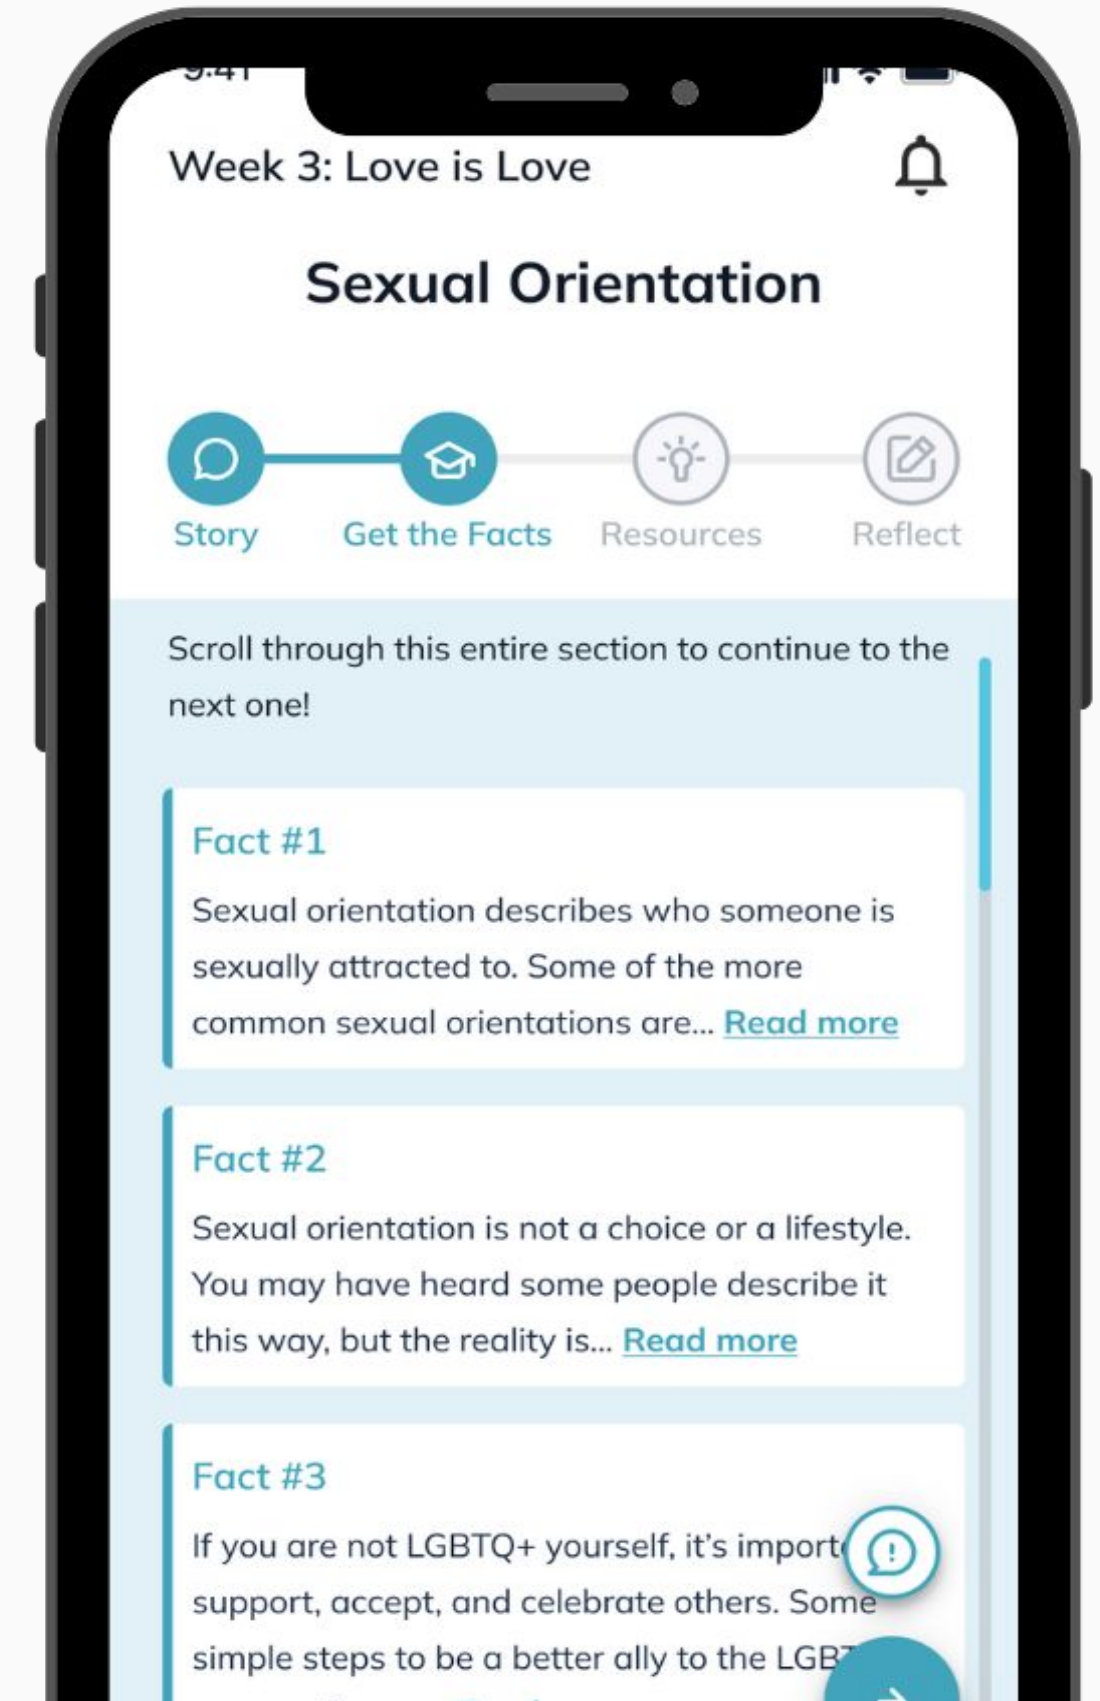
9:41

Week 3: Love is Love

Sexual Orientation

Story
Get the Facts
Resources
Reflect

Scroll through this entire section to continue to the next one!

Fact #1

Sexual orientation describes who someone is sexually attracted to. Some of the more common sexual orientations are... Read more

Fact #2

Sexual orientation is not a choice or a lifestyle. You may have heard some people describe it this way, but the reality is... Read more

Fact #3

If you are not LGBTQ+ yourself, it's import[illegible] support, accept, and celebrate others. Some simple steps to be a better ally to the LGB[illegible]